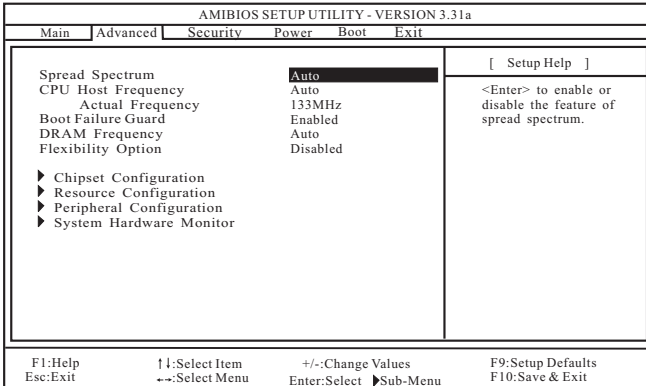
AMIBIOS SETUP UTILITY - VERSION 3.31a

Main Advanced Security Power Boot Exit

| | |
|---|---|
| Spread Spectrum | Auto |
| CPU Host Frequency | Auto |
| Actual Frequency | 133MHz |
| Boot Failure Guard | Enabled |
| DRAM Frequency | Auto |
| Flexibility Option | Disabled |

▶ Chipset Configuration
▶ Resource Configuration
▶ Peripheral Configuration
▶ System Hardware Monitor

[ Setup Help ]

<Enter> to enable or disable the feature of spread spectrum.

F1:Help ↑↓:Select Item +/-:Change Values F9:Setup Defaults
Esc:Exit ←→:Select Menu Enter:Select ▶Sub-Menu F10:Save & Exit